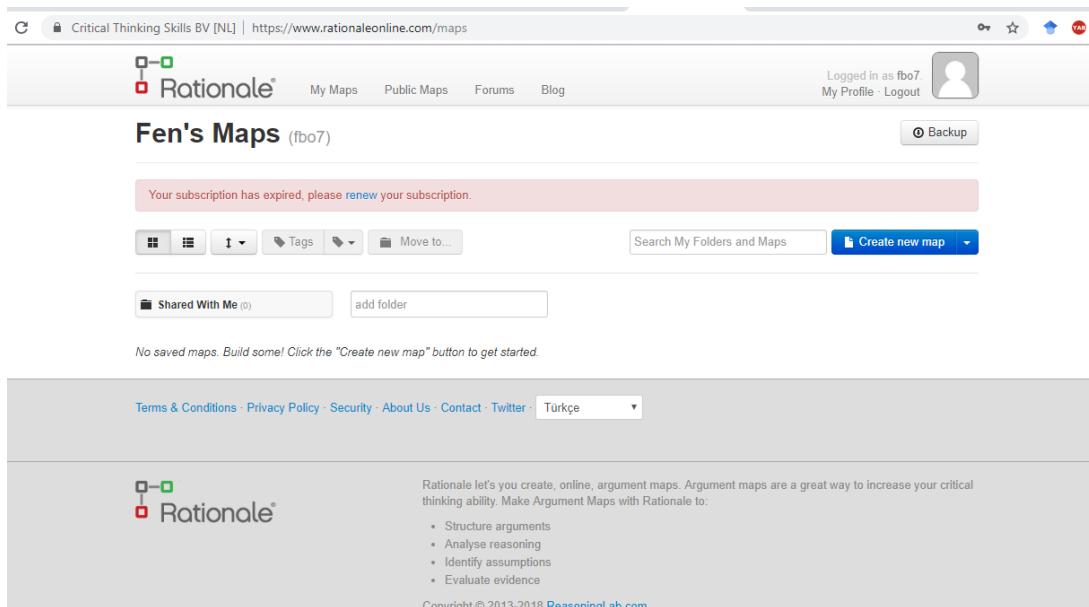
Critical Thinking Skills BV [NL] | https://www.rationaleonline.com/maps

Rationale®

My Maps Public Maps Forums Blog

Logged in as fbo7.
My Profile · Logout

Fen's Maps (fbo7)

Backup

Your subscription has expired, please renew your subscription.

Tags Move to...

Search My Folders and Maps

Create new map

Shared With Me (0)

add folder

No saved maps. Build some! Click the "Create new map" button to get started.

Terms & Conditions · Privacy Policy · Security · About Us · Contact · Twitter · Türkçe

Rationale®

Rationale let's you create, online, argument maps. Argument maps are a great way to increase your critical thinking ability. Make Argument Maps with Rationale to:

- Structure arguments
- Analyse reasoning
- Identify assumptions
- Evaluate evidence

Copyright © 2013-2018 ReasoningLab.com